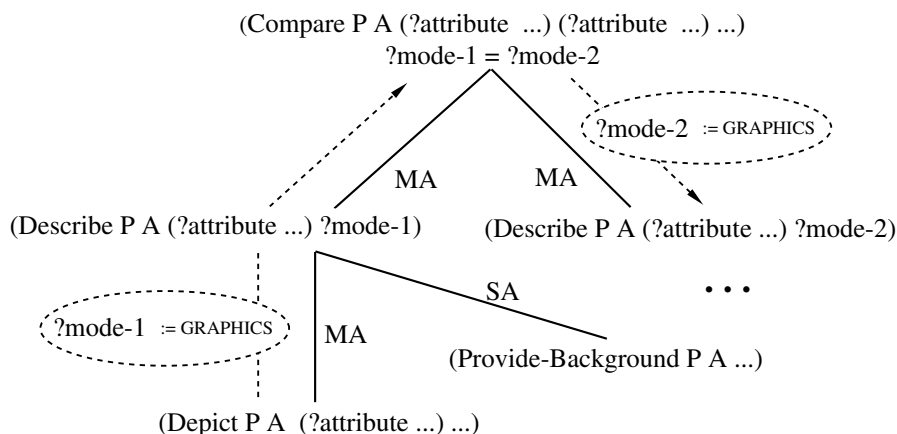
(Compare P A (?attribute ...) (?attribute ...) ...)
?mode-1 = ?mode-2

?mode-2 := GRAPHICS

MA

MA

(Describe P A (?attribute ...) ?mode-1)

(Describe P A (?attribute ...) ?mode-2)

SA

• • •

?mode-1 := GRAPHICS

MA

(Provide-Background P A ...)

(Depict P A (?attribute ...) ...)